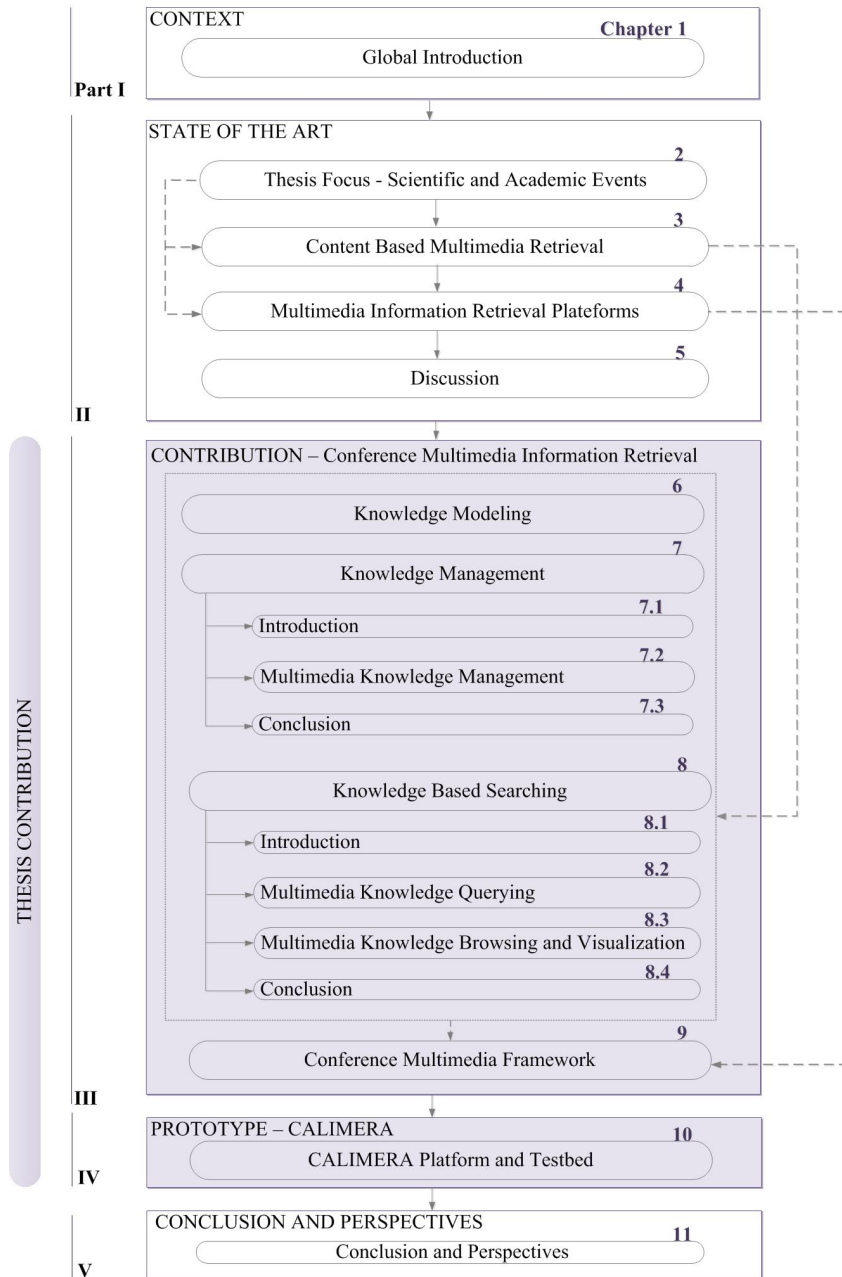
CONTEXT
Chapter 1
Global Introduction
Part I

STATE OF THE ART
2
Thesis Focus - Scientific and Academic Events
3
Content Based Multimedia Retrieval
4
Multimedia Information Retrieval Plateforms
5
Discussion
II

THESIS CONTRIBUTION

CONTRIBUTION – Conference Multimedia Information Retrieval
6
Knowledge Modeling
7
Knowledge Management
7.1
Introduction
7.2
Multimedia Knowledge Management
7.3
Conclusion
8
Knowledge Based Searching
8.1
Introduction
8.2
Multimedia Knowledge Querying
8.3
Multimedia Knowledge Browsing and Visualization
8.4
Conclusion
9
Conference Multimedia Framework
III

PROTOTYPE – CALIMERA
10
CALIMERA Platform and Testbed
IV

CONCLUSION AND PERSPECTIVES
11
Conclusion and Perspectives
V